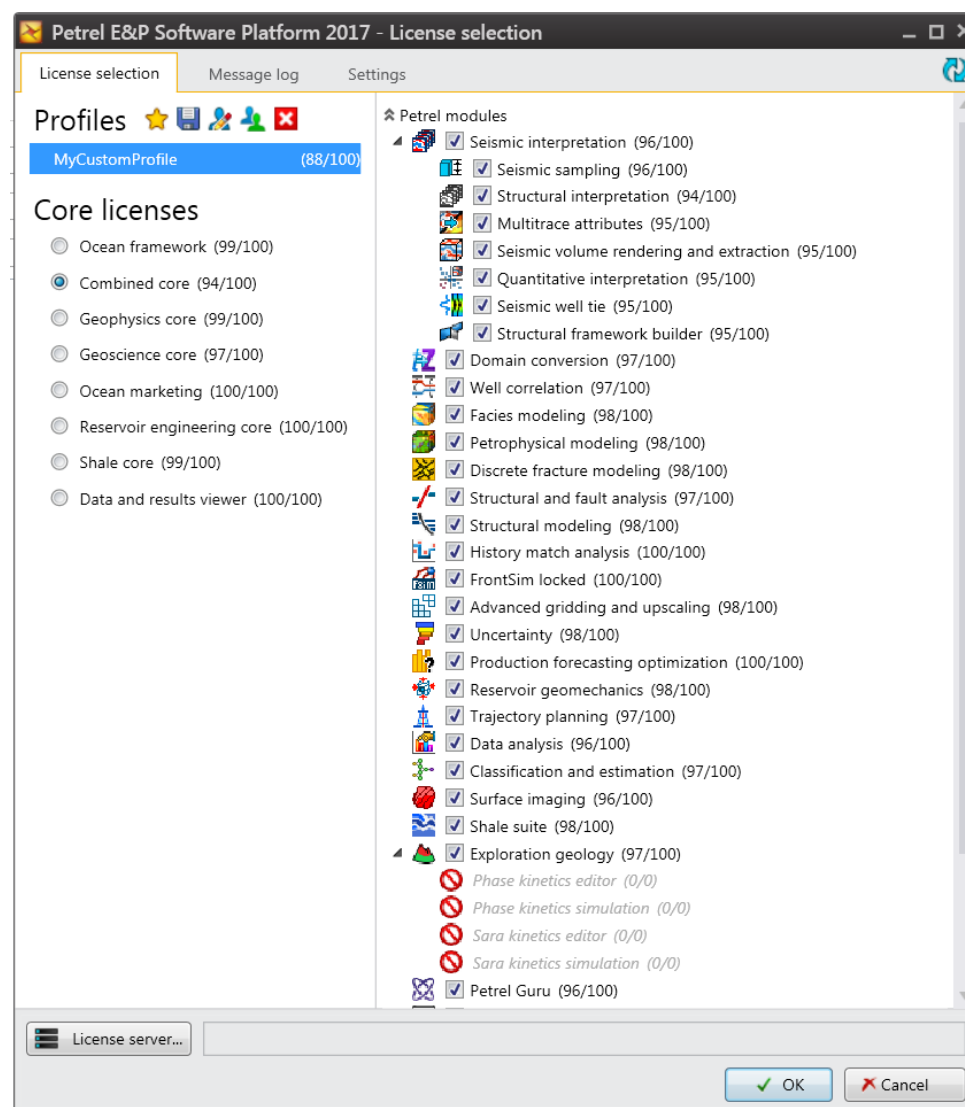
Petrel E&P Software Platform 2017 - License selection

License selection Message log Settings

Profiles

MyCustomProfile (88/100)

Core licenses

Ocean framework (99/100)

Combined core (94/100)

Geophysics core (99/100)

Geoscience core (97/100)

Ocean marketing (100/100)

Reservoir engineering core (100/100)

Shale core (99/100)

Data and results viewer (100/100)

Petrel modules

Seismic interpretation (96/100)

Seismic sampling (96/100)

Structural interpretation (94/100)

Multitrace attributes (95/100)

Seismic volume rendering and extraction (95/100)

Quantitative interpretation (95/100)

Seismic well tie (95/100)

Structural framework builder (95/100)

Domain conversion (97/100)

Well correlation (97/100)

Facies modeling (98/100)

Petrophysical modeling (98/100)

Discrete fracture modeling (98/100)

Structural and fault analysis (97/100)

Structural modeling (98/100)

History match analysis (100/100)

FrontSim locked (100/100)

Advanced gridding and upscaling (98/100)

Uncertainty (98/100)

Production forecasting optimization (100/100)

Reservoir geomechanics (98/100)

Trajectory planning (97/100)

Data analysis (96/100)

Classification and estimation (97/100)

Surface imaging (96/100)

Shale suite (98/100)

Exploration geology (97/100)

Phase kinetics editor (0/0)

Phase kinetics simulation (0/0)

Sara kinetics editor (0/0)

Sara kinetics simulation (0/0)

Petrel Guru (96/100)

License server...

OK

Cancel